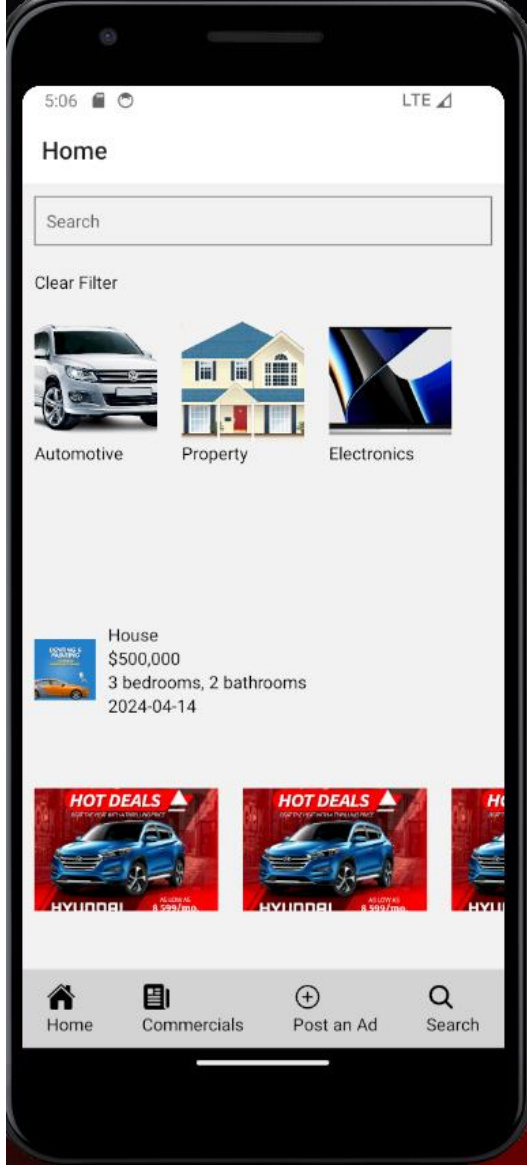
5:06

LTE

Home

Search

Clear Filter

Automotive

Property

Electronics

DENTING & PAINTING

House
$500,000
3 bedrooms, 2 bathrooms
2024-04-14

HOT DEALS

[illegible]

HYUNDAI

AS LOW AS
$ 599/mo

HOT DEALS

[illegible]

HYUNDAI

AS LOW AS
$ 599/mo

HO

HYU

Home

Commercials

Post an Ad

Search